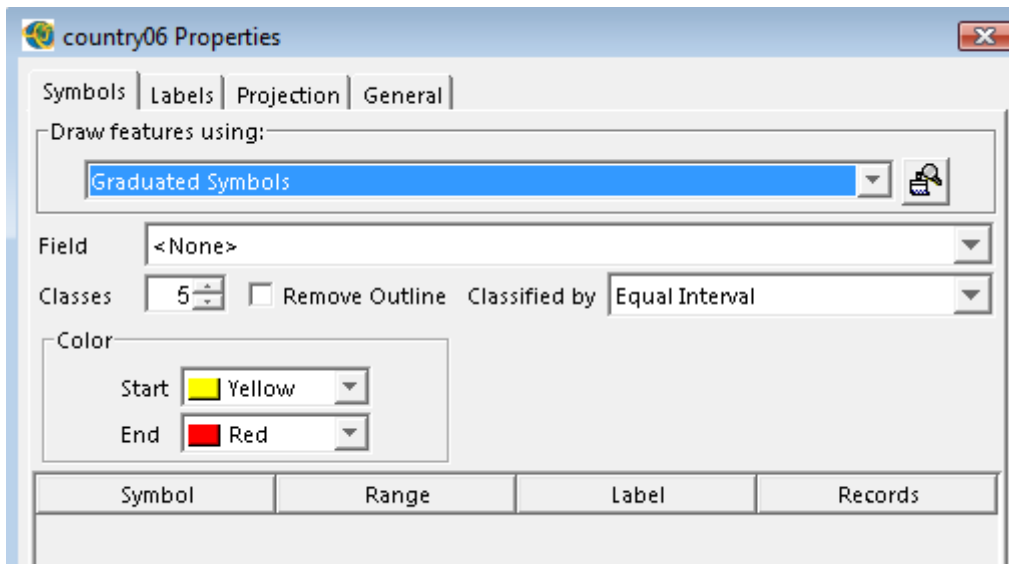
country06 Properties

Symbols | Labels | Projection | General

Draw features using:

Graduated Symbols

Field <None>

Classes 5 Remove Outline Classified by Equal Interval

Color

Start Yellow

End Red

| Symbol | Range | Label | Records |
|---|---|---|---|